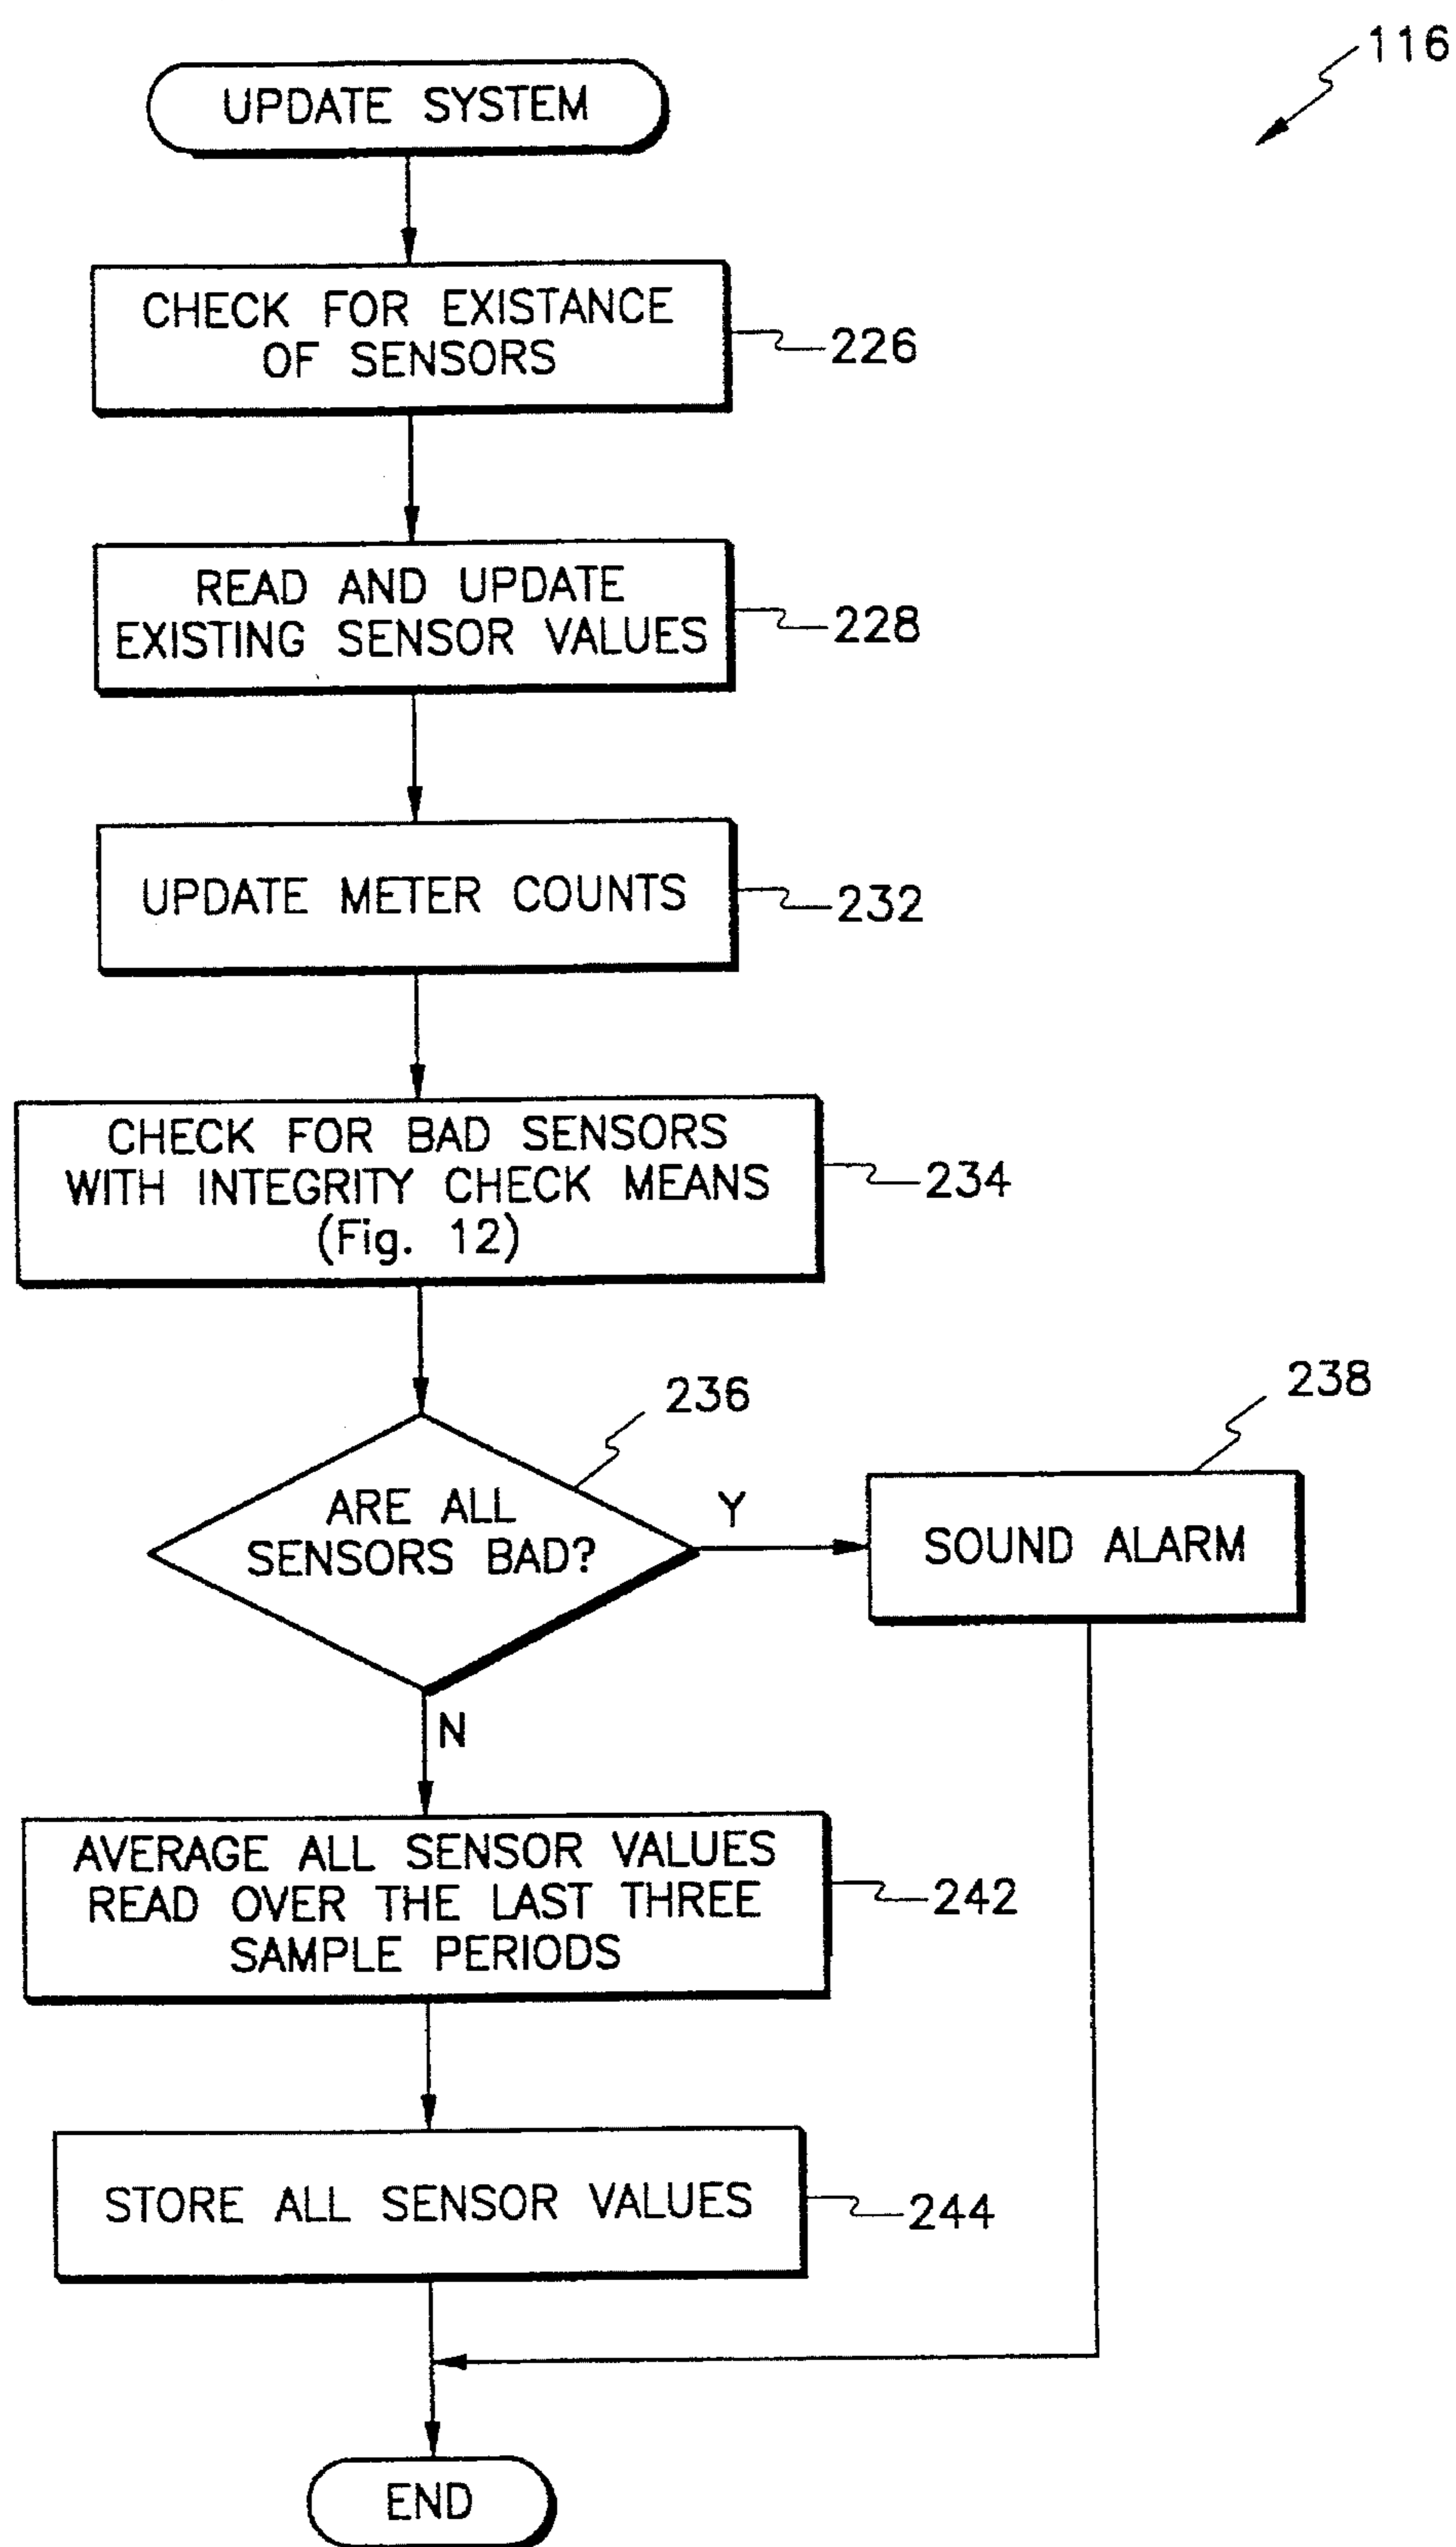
116

UPDATE SYSTEM

CHECK FOR EXISTANCE OF SENSORS

226

READ AND UPDATE EXISTING SENSOR VALUES

228

UPDATE METER COUNTS

232

CHECK FOR BAD SENSORS WITH INTEGRITY CHECK MEANS (Fig. 12)

234

236

ARE ALL SENSORS BAD?

Y

238

SOUND ALARM

N

AVERAGE ALL SENSOR VALUES READ OVER THE LAST THREE SAMPLE PERIODS

242

STORE ALL SENSOR VALUES

244

END